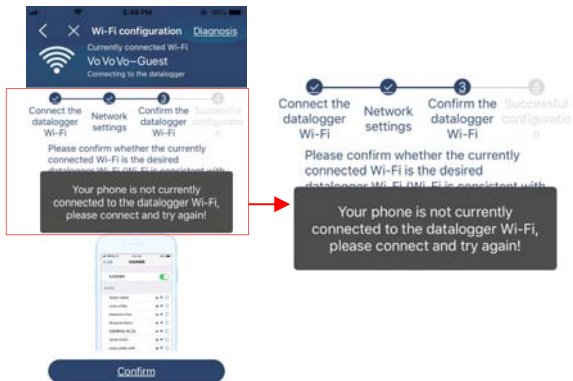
5:48 PM

Wi-Fi configuration Diagnosis

Currently connected Wi-Fi

Vo Vo Vo–Guest

Connecting to the datalogger

Connect the datalogger Wi-Fi

Network settings

3

Confirm the datalogger Wi-Fi

4

Successful configuration

Please confirm whether the currently connected Wi-Fi is the desired datalogger Wi-Fi (Wi-Fi is consistent with

Your phone is not currently connected to the datalogger Wi-Fi, please connect and try again!

Confirm

Connect the datalogger Wi-Fi

Network settings

3

Confirm the datalogger Wi-Fi

4

Successful configuration

Please confirm whether the currently connected Wi-Fi is the desired datalogger Wi-Fi (Wi-Fi is consistent with

Your phone is not currently connected to the datalogger Wi-Fi, please connect and try again!